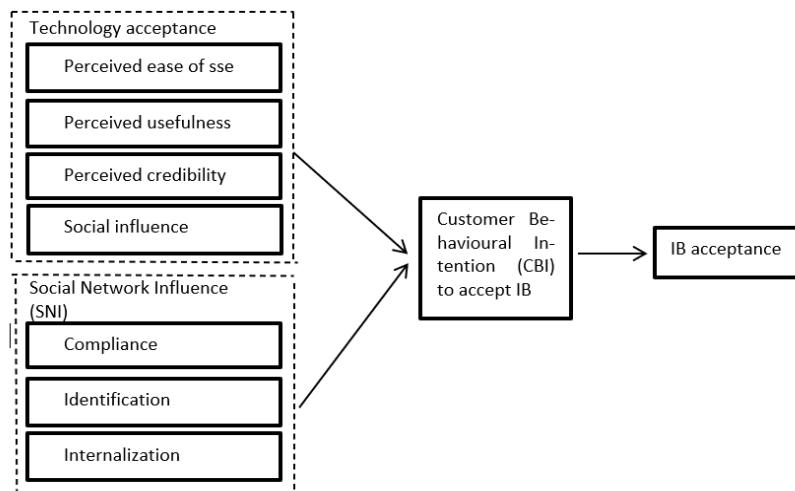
Technology acceptance

Perceived ease of sse

Perceived usefulness

Perceived credibility

Social influence

Social Network Influence (SNI)

Compliance

Identification

Internalization

Customer Behavioural Intention (CBI) to accept IB

IB acceptance